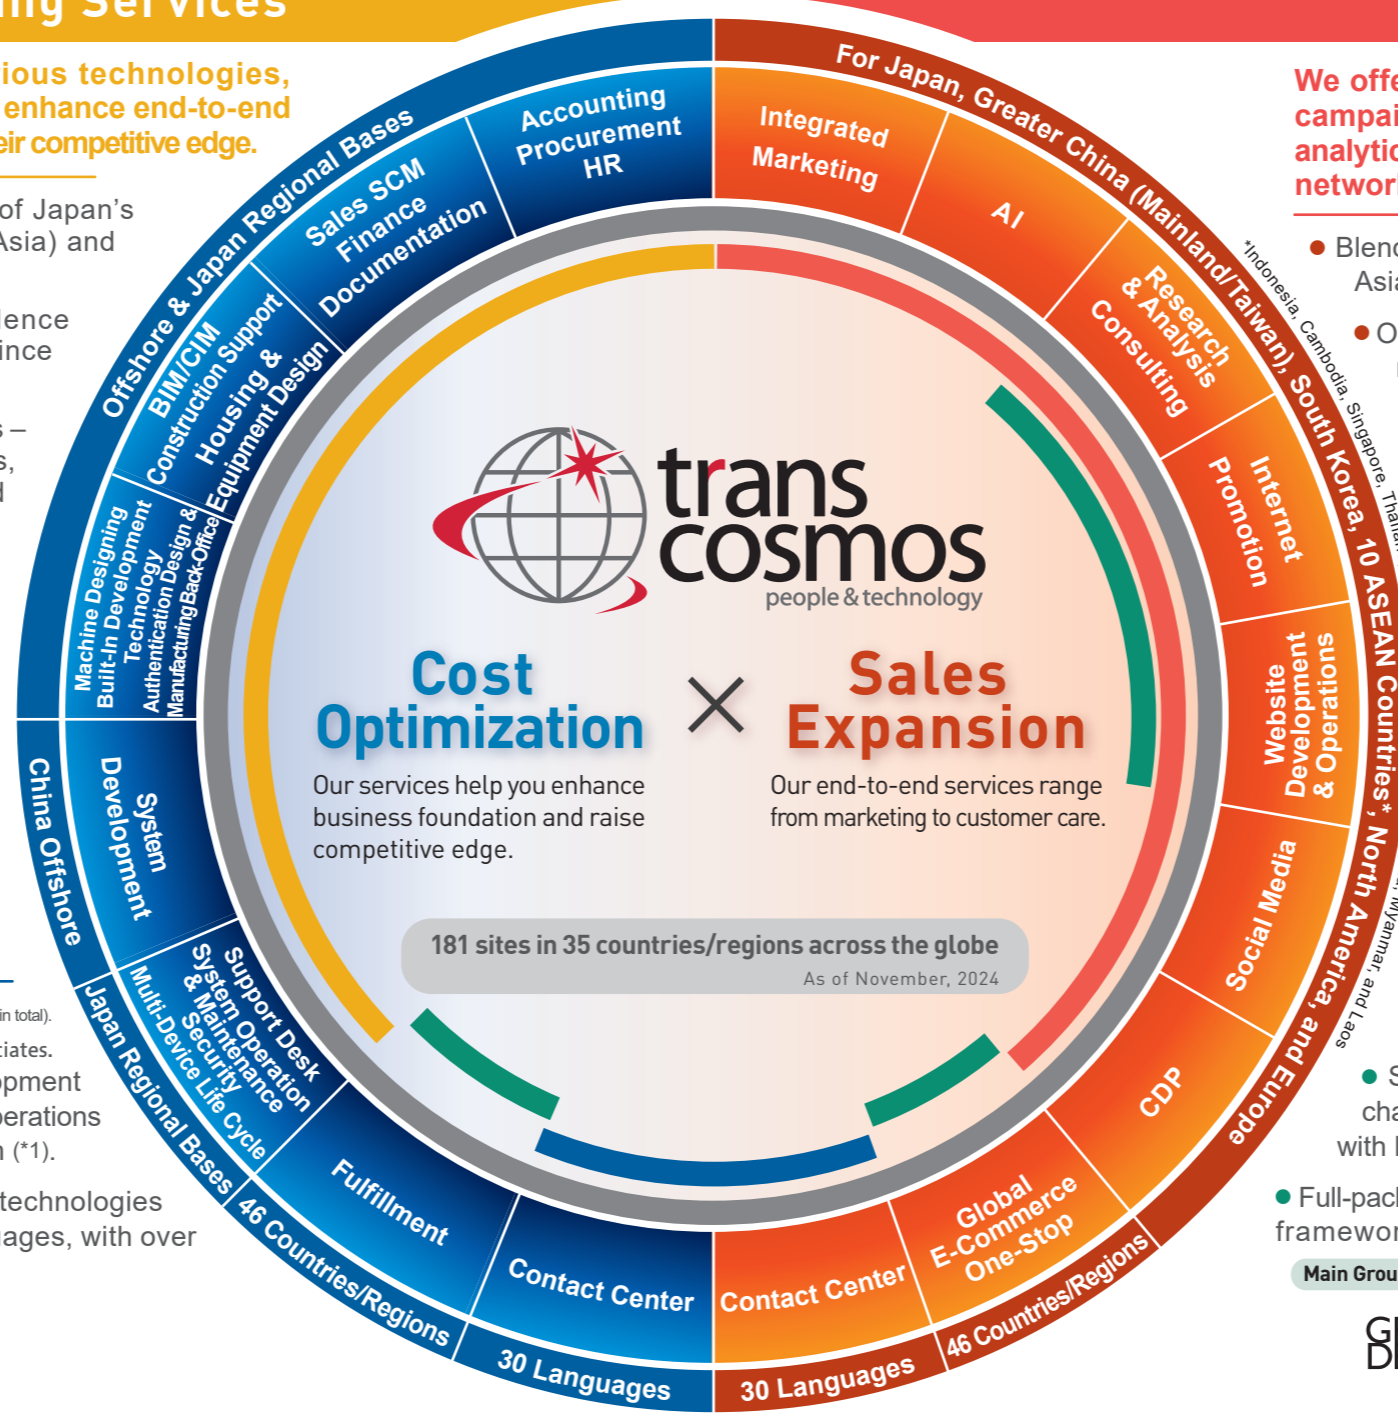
ing Services

ious technologies, enhance end-to-end eir competitive edge.

of Japan's Asia) and

ence ince

s – s, d

in total).
ciates.
opment perations (*1).
technologies ages, with over

Offshore & Japan Regional Bases

Accounting Procurement HR

Sales SCM Finance Documentation

BIM/CIM Construction Support Housing & Equipment Design

Machine Designing Built-In Development Technology Authentication Design & Manufacturing Back-Office

China Offshore

System Development

Support Desk System Operation & Maintenance Security Multi-Device Life Cycle

Japan Regional Bases

Fulfillment

Contact Center

46 Countries/Regions

30 Languages

For Japan, Greater China (Mainland/Taiwan), South Korea, 10 ASEAN Countries*, North America, and Europe

*Indonesia, Cambodia, Singapore, Thailand, Myanmar, and Laos

Integrated Marketing

AI

Research & Analysis Consulting

Internet Promotion

Website Development & Operations

Social Media

CDP

Global E-Commerce One-Stop

Contact Center

46 Countries/Regions

30 Languages

trans cosmos
people & technology

Cost Optimization

Our services help you enhance business foundation and raise competitive edge.

×

Sales Expansion

Our end-to-end services range from marketing to customer care.

181 sites in 35 countries/regions across the globe
As of November, 2024

We offe campai analytic networ

Blenc Asia

O

S cha with

Full-pack framewor

Main Grou

G D